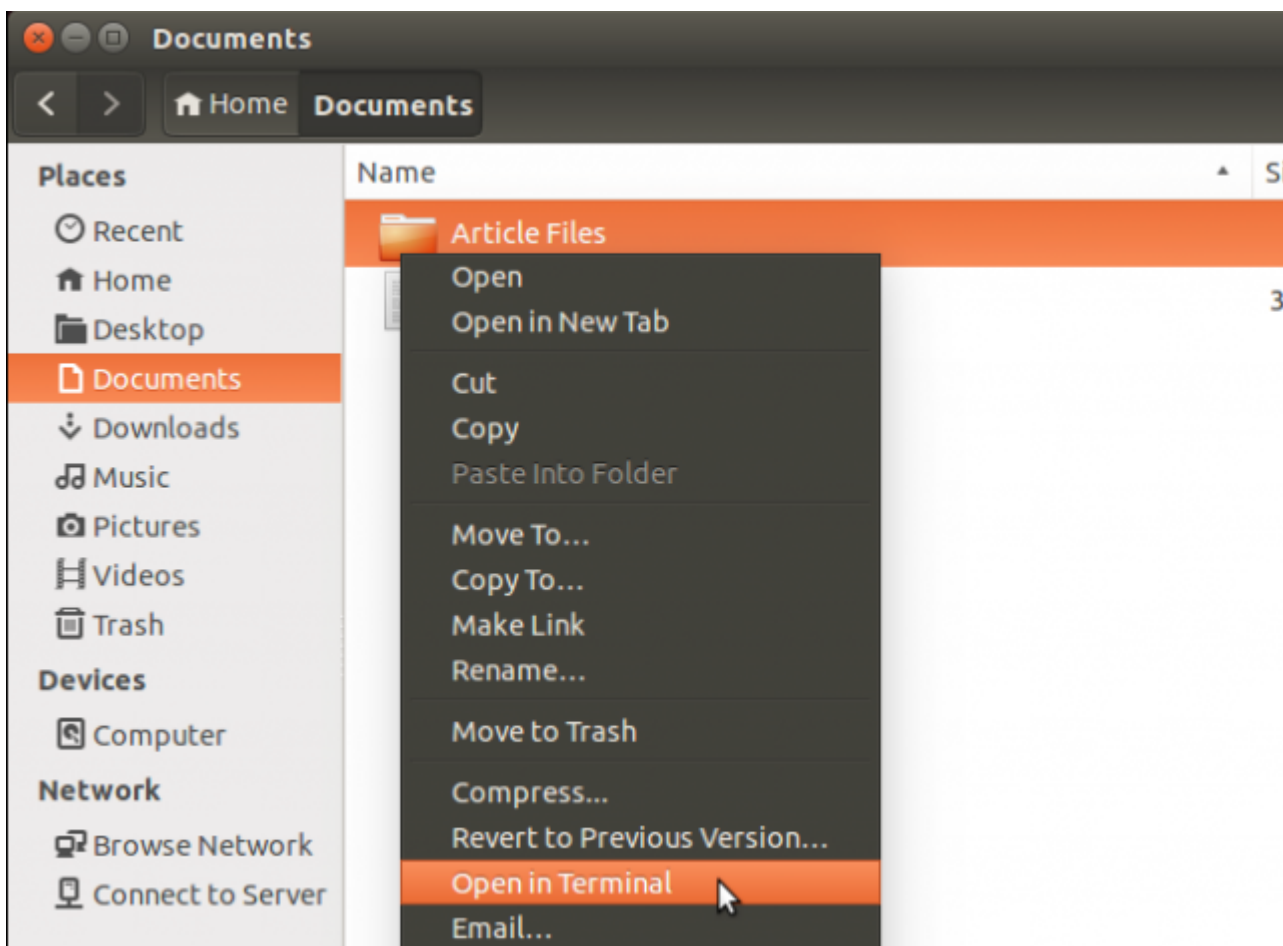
Documents

Home Documents

Places
Recent
Home
Desktop
Documents
Downloads
Music
Pictures
Videos
Trash
Devices
Computer
Network
Browse Network
Connect to Server

Name
S

Article Files
3

Open
Open in New Tab
Cut
Copy
Paste Into Folder
Move To...
Copy To...
Make Link
Rename...
Move to Trash
Compress...
Revert to Previous Version...
Open in Terminal
Email...